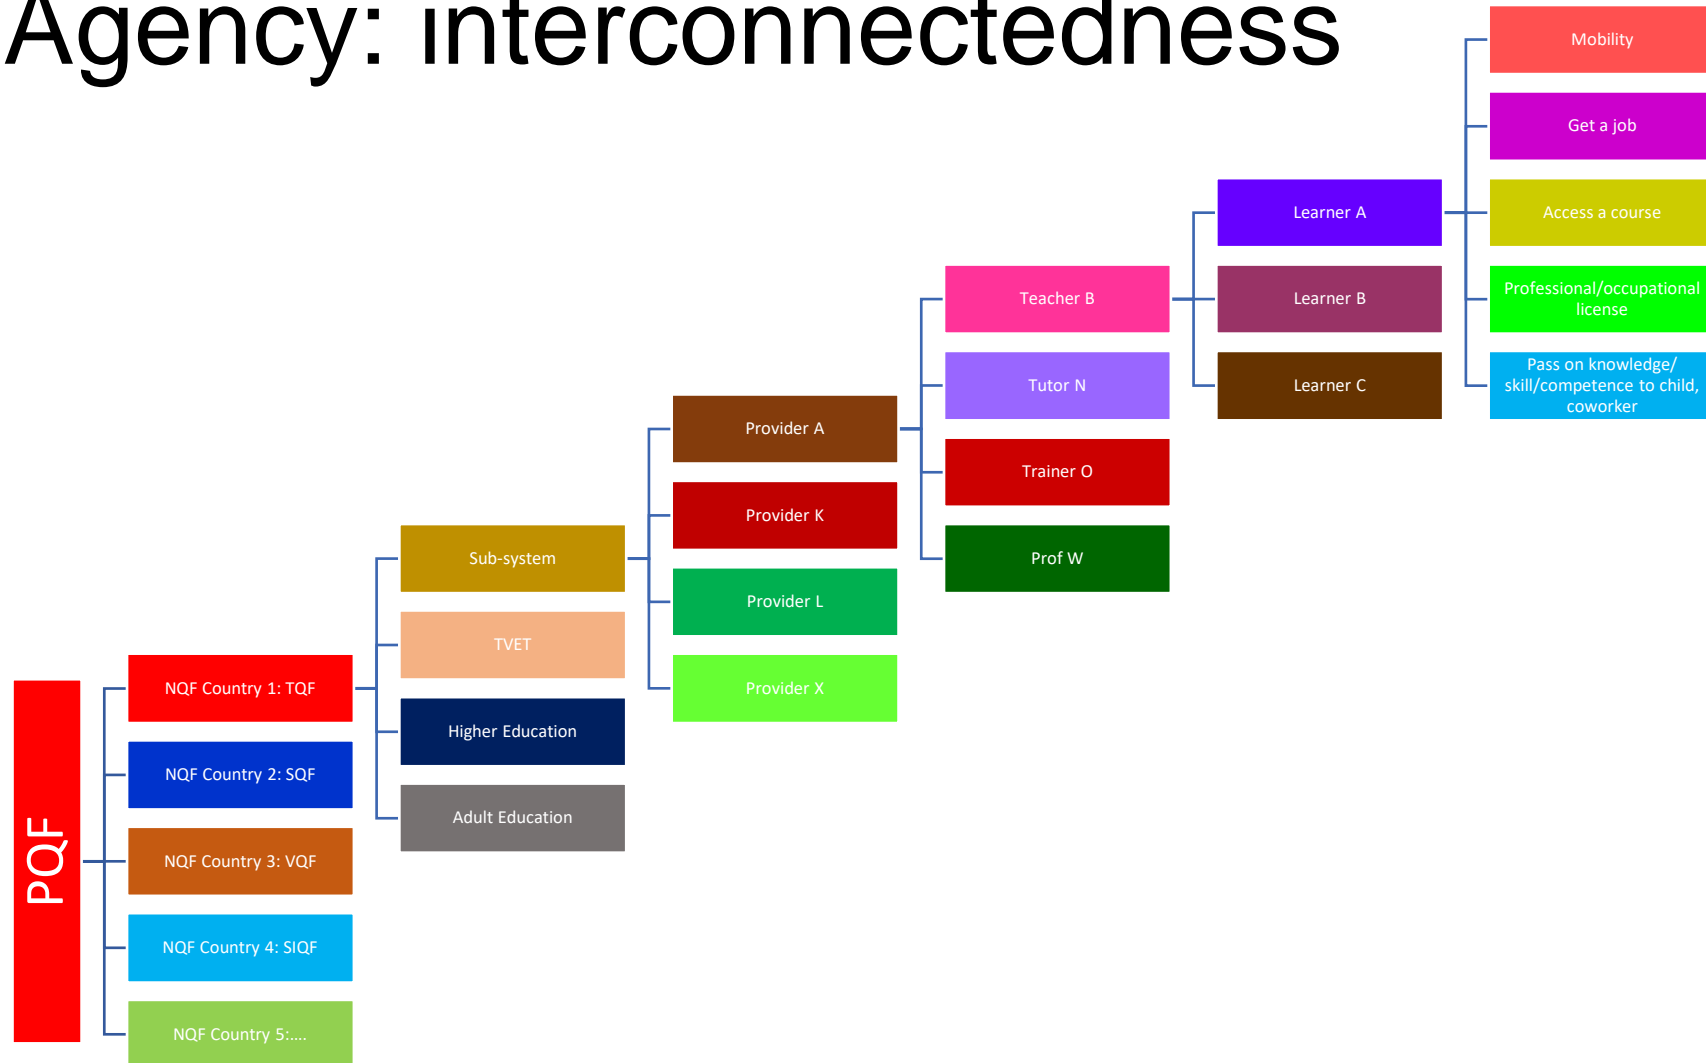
Agency: interconnectedness

Mobility

Get a job

Access a course

Professional/occupational license

Pass on knowledge/ skill/competence to child, coworker

Learner A

Learner B

Learner C

Teacher B

Tutor N

Trainer O

Prof W

Provider A

Provider K

Provider L

Provider X

Sub-system

TVET

Higher Education

Adult Education

NQF Country 1: TQF

NQF Country 2: SQF

NQF Country 3: VQF

NQF Country 4: SIQF

NQF Country 5:....

PQF